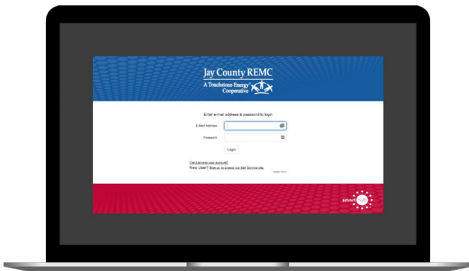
Jay County REMC
A Touchstone Energy® Cooperative

Enter e-mail address & password to login

E-Mail Address

Password

Login

Can't access your account?
New User? Sign up to access our Self Service site.

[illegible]

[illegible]